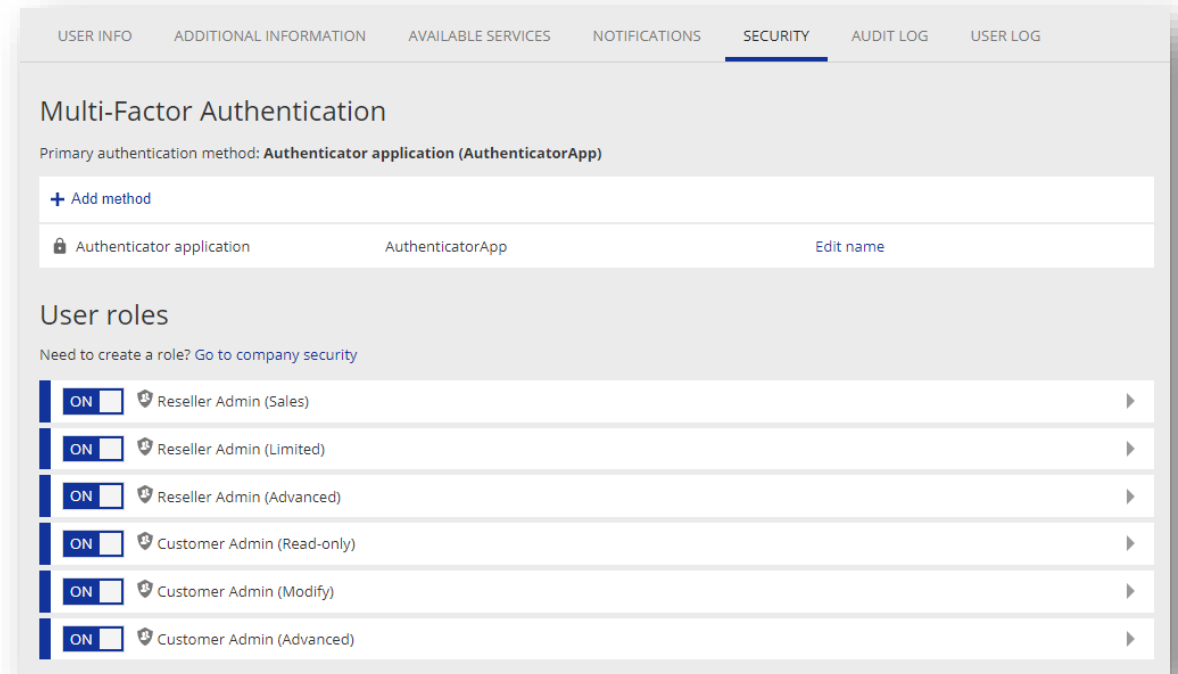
USER INFO ADDITIONAL INFORMATION AVAILABLE SERVICES NOTIFICATIONS SECURITY AUDIT LOG USER LOG

Multi-Factor Authentication

Primary authentication method: **Authenticator application (AuthenticatorApp)**

+ Add method

Authenticator application AuthenticatorApp Edit name

User roles

Need to create a role? Go to company security

ON Reseller Admin (Sales)

ON Reseller Admin (Limited)

ON Reseller Admin (Advanced)

ON Customer Admin (Read-only)

ON Customer Admin (Modify)

ON Customer Admin (Advanced)